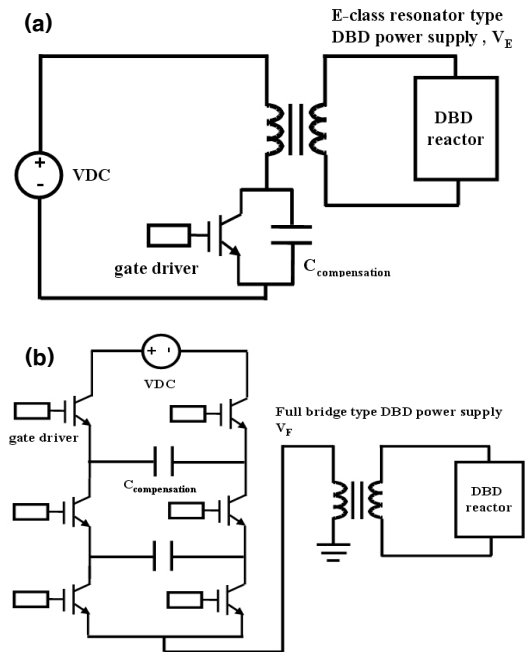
(a)

E-class resonator type DBD power supply , $V_E$

DBD reactor

+
-
VDC

gate driver

$C_{compensation}$

(b)

+ -
VDC

gate driver

Full bridge type DBD power supply $V_F$

$C_{compensation}$

DBD reactor